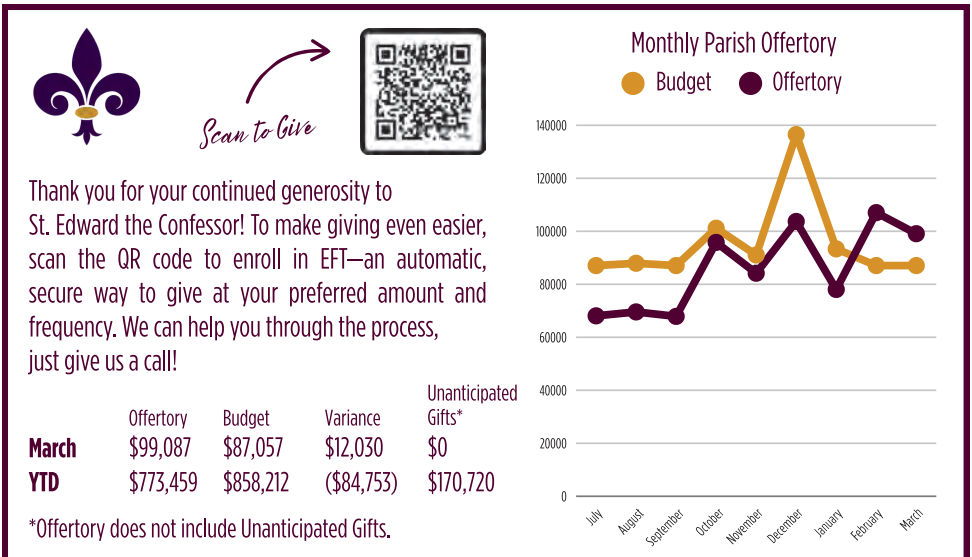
Scan to Give

Thank you for your continued generosity to St. Edward the Confessor! To make giving even easier, scan the QR code to enroll in EFT—an automatic, secure way to give at your preferred amount and frequency. We can help you through the process, just give us a call!

| | Offertory | Budget | Variance | Unanticipated Gifts* |
|---|---|---|---|---|
| March | $99,087 | $87,057 | $12,030 | $0 |
| YTD | $773,459 | $858,212 | ($84,753) | $170,720 |

*Offertory does not include Unanticipated Gifts.

Monthly Parish Offertory

Budget Offertory

140000
120000
100000
80000
60000
40000
20000
0

July August September October November December January February March